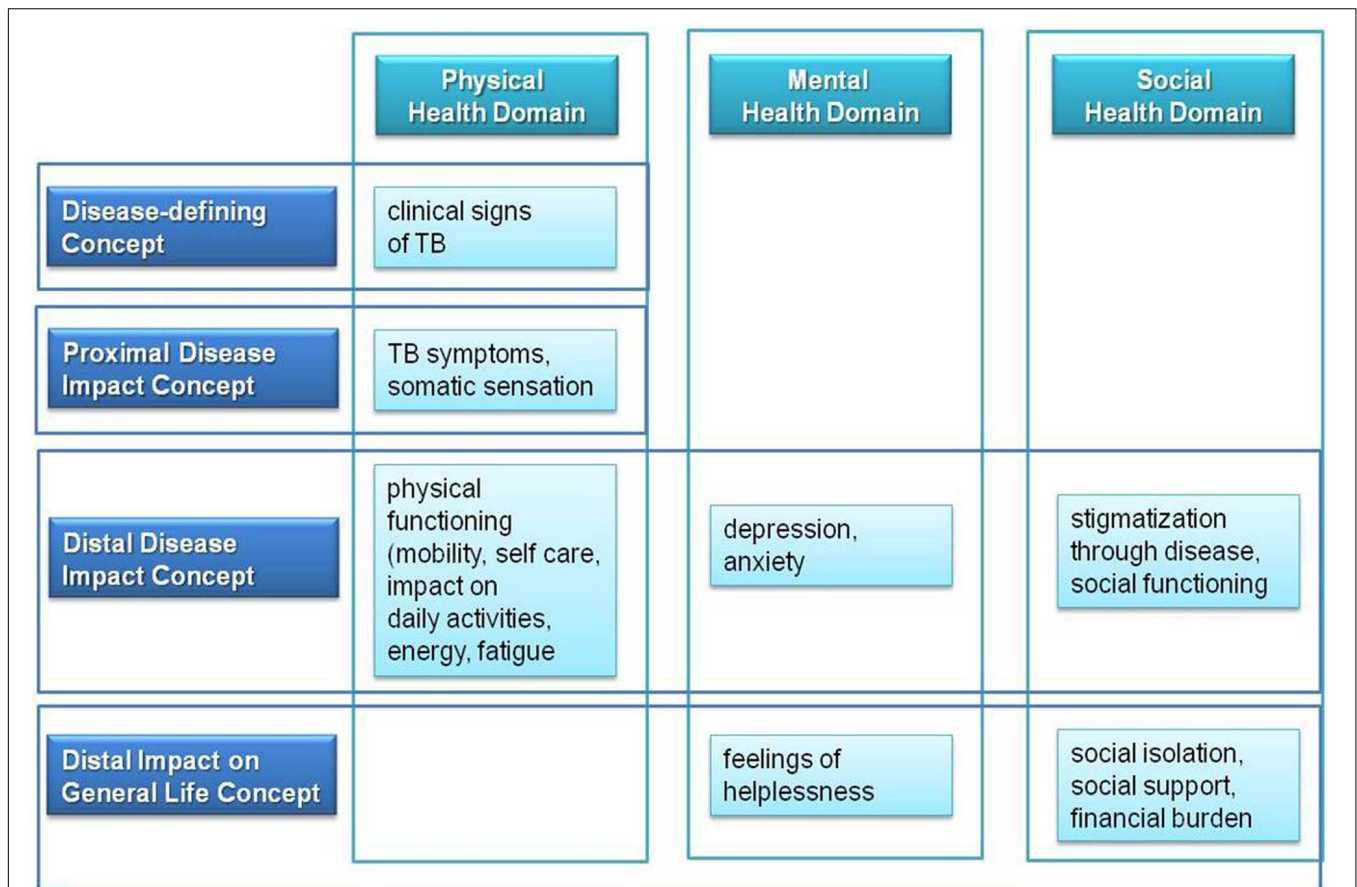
| | Physical Health Domain | Mental Health Domain | Social Health Domain |
|---|---|---|---|
| Disease-defining Concept | clinical signs of TB | | |
| Proximal Disease Impact Concept | TB symptoms, somatic sensation | | |
| Distal Disease Impact Concept | physical functioning (mobility, self care, impact on daily activities, energy, fatigue | depression, anxiety | stigmatization through disease, social functioning |
| Distal Impact on General Life Concept | | feelings of helplessness | social isolation, social support, financial burden |